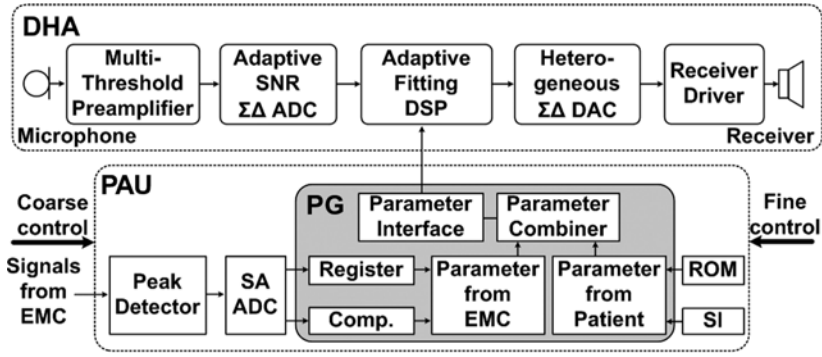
DHA

Multi-Threshold Preamplifier

Adaptive SNR ΣΔ ADC

Adaptive Fitting DSP

Hetero-geneous ΣΔ DAC

Receiver Driver

Microphone

Receiver

PAU

Coarse control

Fine control

PG

Parameter Interface

Parameter Combiner

Signals from EMC

Peak Detector

SA ADC

Register

Comp.

Parameter from EMC

Parameter from Patient

ROM

SI